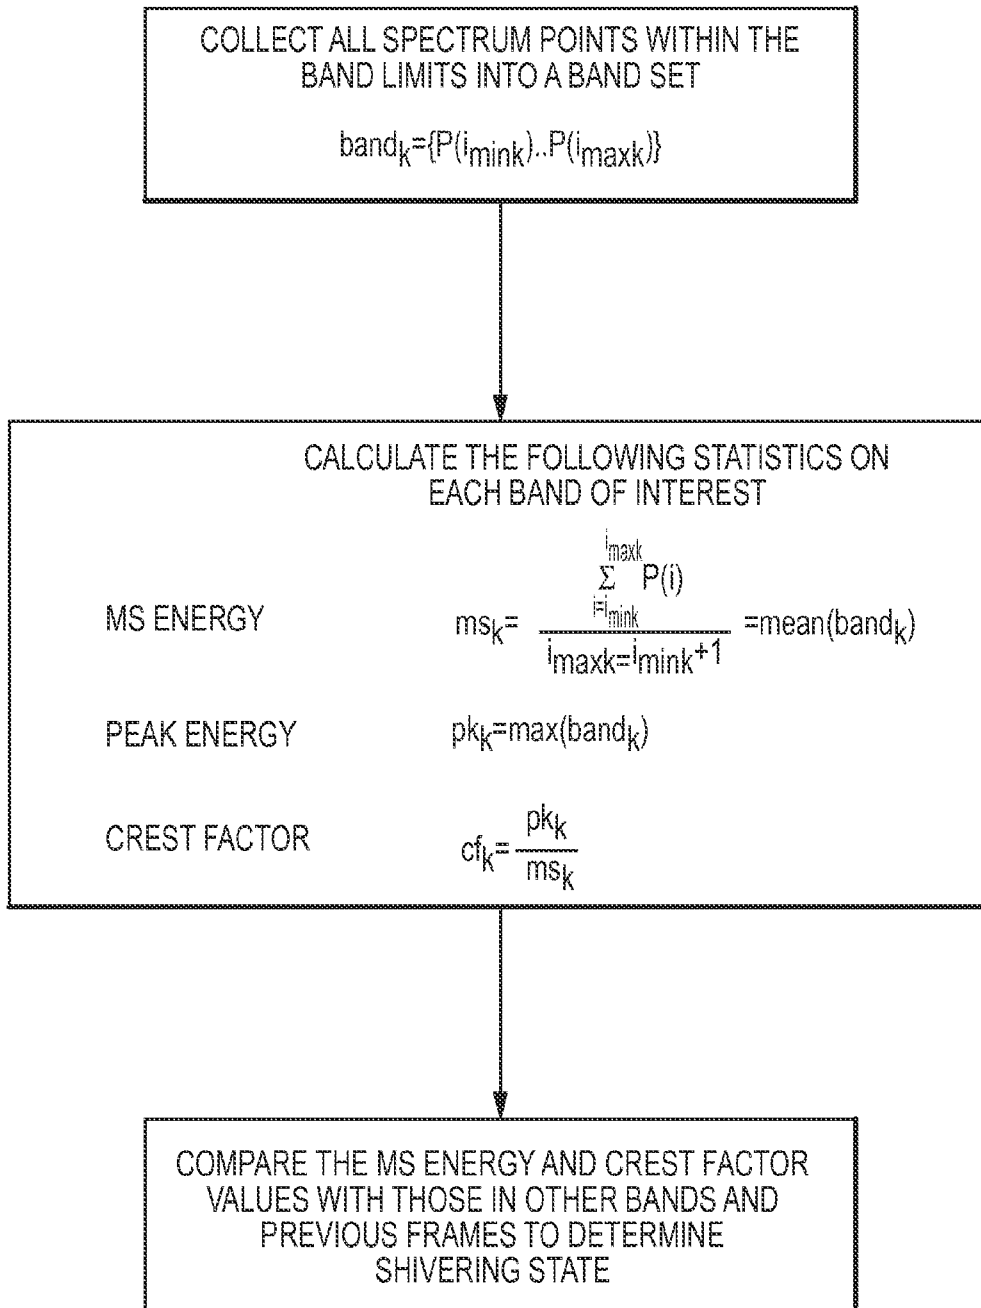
COLLECT ALL SPECTRUM POINTS WITHIN THE BAND LIMITS INTO A BAND SET

$band_k=\{P(i_{mink})..P(i_{maxk})\}$

CALCULATE THE FOLLOWING STATISTICS ON EACH BAND OF INTEREST

MS ENERGY $ms_k= \frac{\sum_{i=i_{mink}}^{i_{maxk}} P(i)}{i_{maxk}-i_{mink}+1}$ =mean($band_k$)

PEAK ENERGY $pk_k$=max($band_k$)

CREST FACTOR $cf_k=\frac{pk_k}{ms_k}$

COMPARE THE MS ENERGY AND CREST FACTOR VALUES WITH THOSE IN OTHER BANDS AND PREVIOUS FRAMES TO DETERMINE SHIVERING STATE